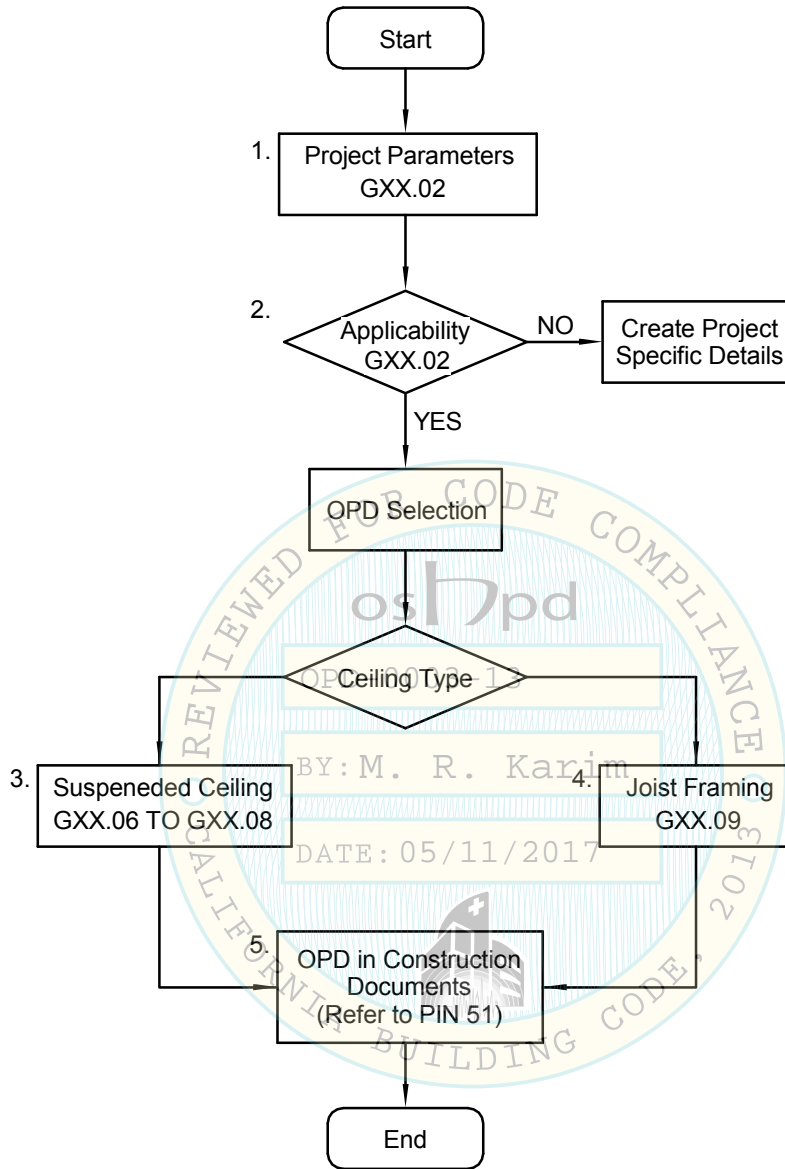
Start

1. Project Parameters GXX.02

2. Applicability GXX.02

NO

Create Project Specific Details

YES

OPD Selection

Ceiling Type

3. Suspeneded Ceiling GXX.06 TO GXX.08

4. Joist Framing GXX.09

5. OPD in Construction Documents (Refer to PIN 51)

End

REVIEWED FOR CODE COMPLIANCE

oshpd

OPD-0033-13

BY: M. R. Karim

DATE: 05/11/2017

CALIFORNIA BUILDING CODE, 2013